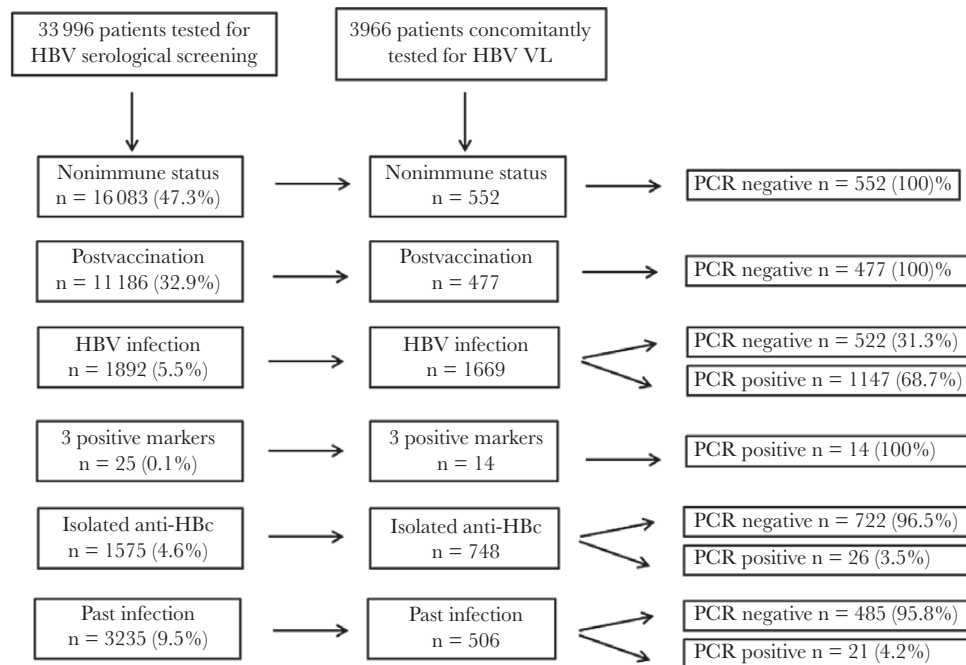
33 996 patients tested for HBV serological screening

3966 patients concomitantly tested for HBV VL

Nonimmune status n = 16 083 (47.3%)

Nonimmune status n = 552

PCR negative n = 552 (100)%

Postvaccination n = 11 186 (32.9%)

Postvaccination n = 477

PCR negative n = 477 (100)%

HBV infection n = 1892 (5.5%)

HBV infection n = 1669

PCR negative n = 522 (31.3%)

PCR positive n = 1147 (68.7%)

3 positive markers n = 25 (0.1%)

3 positive markers n = 14

PCR positive n = 14 (100%)

Isolated anti-HBc n = 1575 (4.6%)

Isolated anti-HBc n = 748

PCR negative n = 722 (96.5%)

PCR positive n = 26 (3.5%)

Past infection n = 3235 (9.5%)

Past infection n = 506

PCR negative n = 485 (95.8%)

PCR positive n = 21 (4.2%)